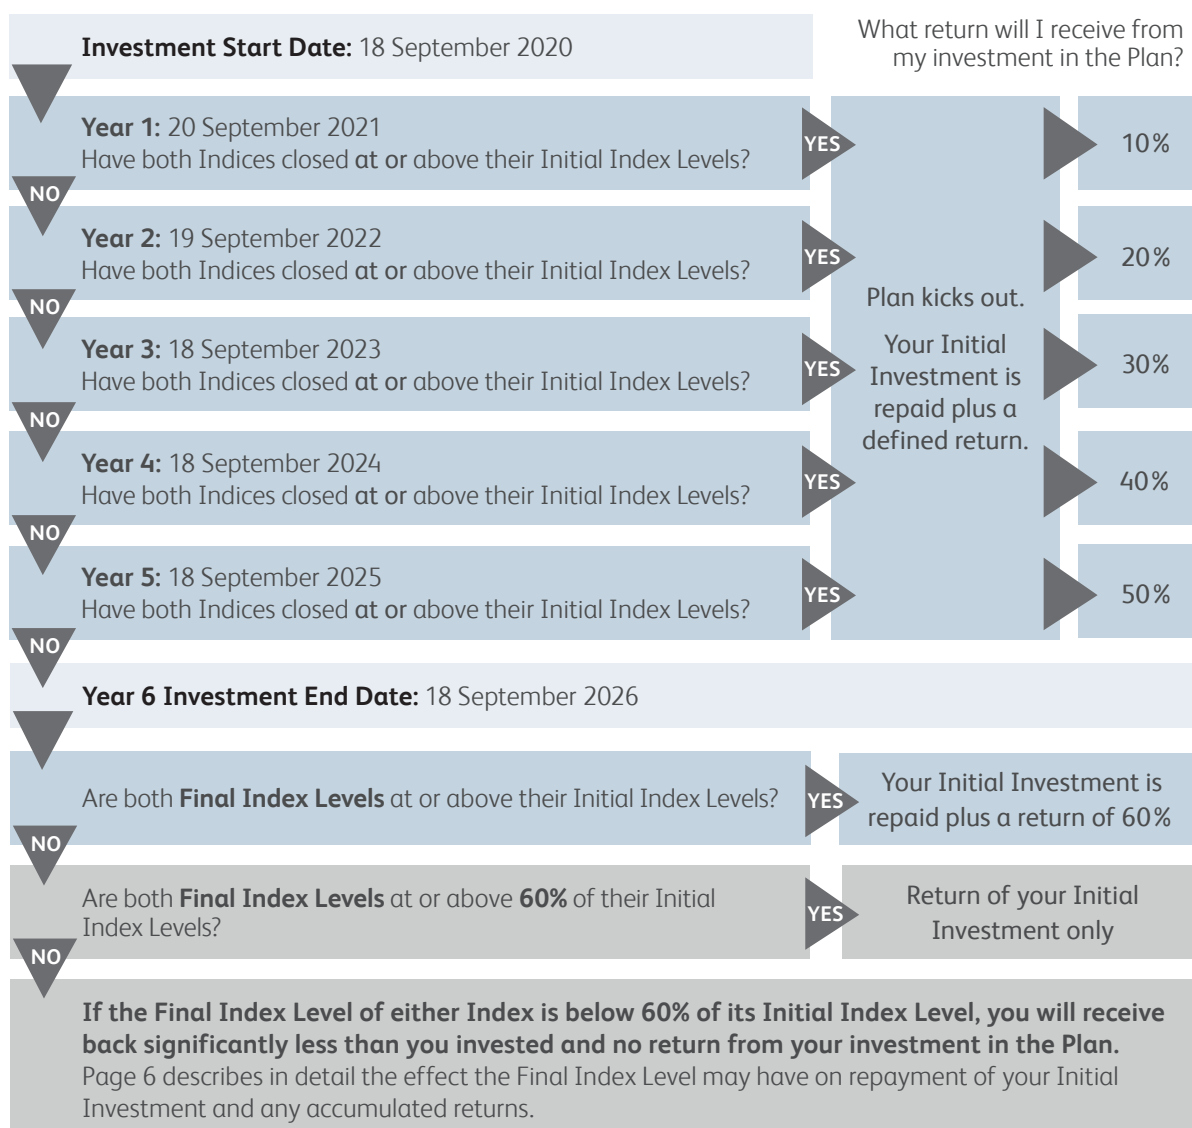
What return will I receive from my investment in the Plan?

**Investment Start Date:** 18 September 2020

**Year 1:** 20 September 2021
Have both Indices closed at or above their Initial Index Levels?

YES

10%

NO

**Year 2:** 19 September 2022
Have both Indices closed at or above their Initial Index Levels?

YES

20%

NO

**Year 3:** 18 September 2023
Have both Indices closed at or above their Initial Index Levels?

YES

30%

NO

**Year 4:** 18 September 2024
Have both Indices closed at or above their Initial Index Levels?

YES

40%

NO

**Year 5:** 18 September 2025
Have both Indices closed at or above their Initial Index Levels?

YES

50%

Plan kicks out.

Your Initial Investment is repaid plus a defined return.

NO

**Year 6 Investment End Date:** 18 September 2026

Are both **Final Index Levels** at or above their Initial Index Levels?

YES

Your Initial Investment is repaid plus a return of 60%

NO

Are both **Final Index Levels** at or above **60%** of their Initial Index Levels?

YES

Return of your Initial Investment only

NO

**If the Final Index Level of either Index is below 60% of its Initial Index Level, you will receive back significantly less than you invested and no return from your investment in the Plan.**
Page 6 describes in detail the effect the Final Index Level may have on repayment of your Initial Investment and any accumulated returns.